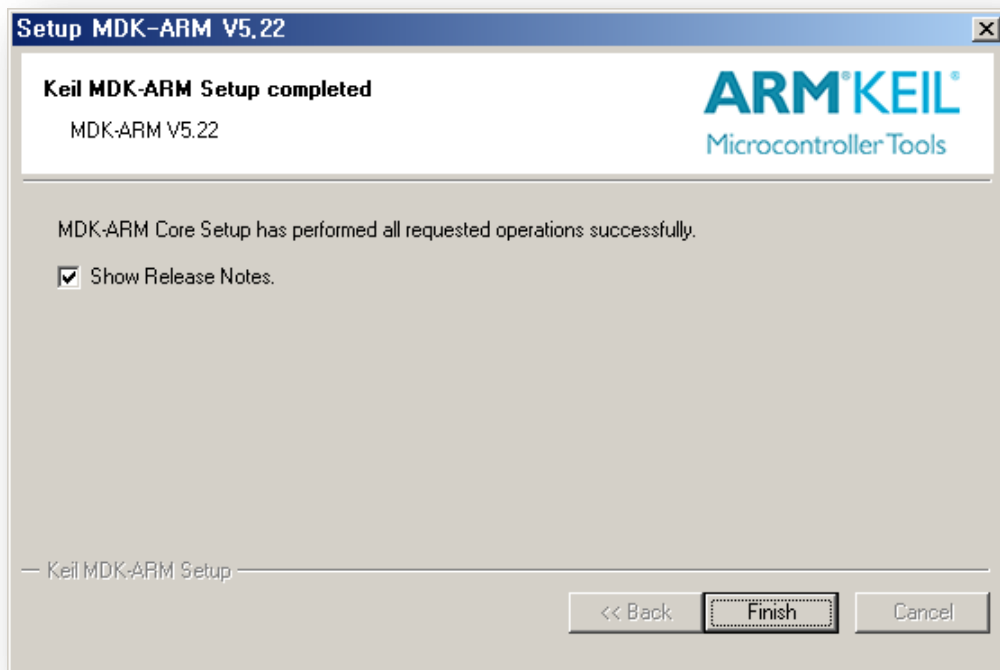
Setup MDK-ARM V5.22

Keil MDK-ARM Setup completed

MDK-ARM V5.22

ARM KEIL
Microcontroller Tools

MDK-ARM Core Setup has performed all requested operations successfully.

Show Release Notes.

Keil MDK-ARM Setup

<< Back
Finish
Cancel